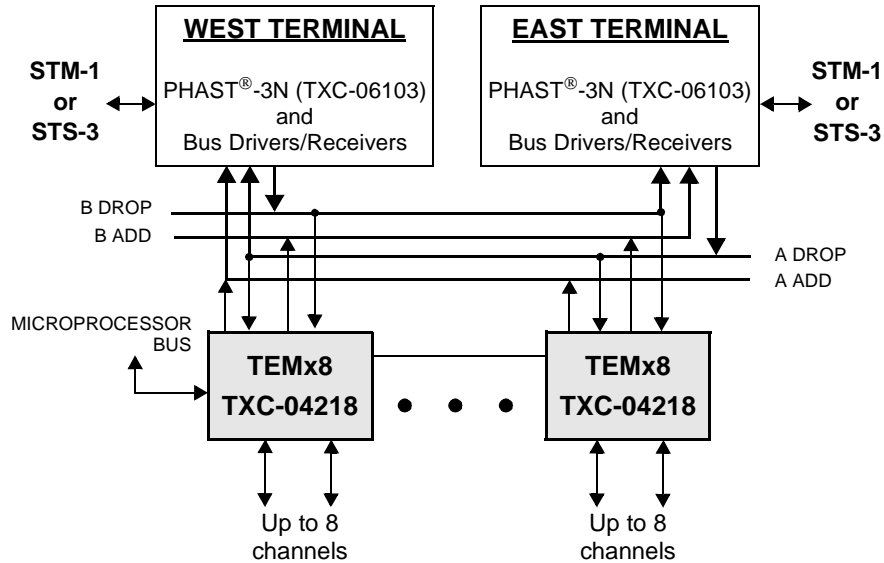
WEST TERMINAL

PHAST$^{®}$-3N (TXC-06103) and Bus Drivers/Receivers

EAST TERMINAL

PHAST$^{®}$-3N (TXC-06103) and Bus Drivers/Receivers

STM-1 or STS-3

STM-1 or STS-3

B DROP

B ADD

A DROP

A ADD

MICROPROCESSOR BUS

TEMx8
TXC-04218

TEMx8
TXC-04218

Up to 8 channels

Up to 8 channels